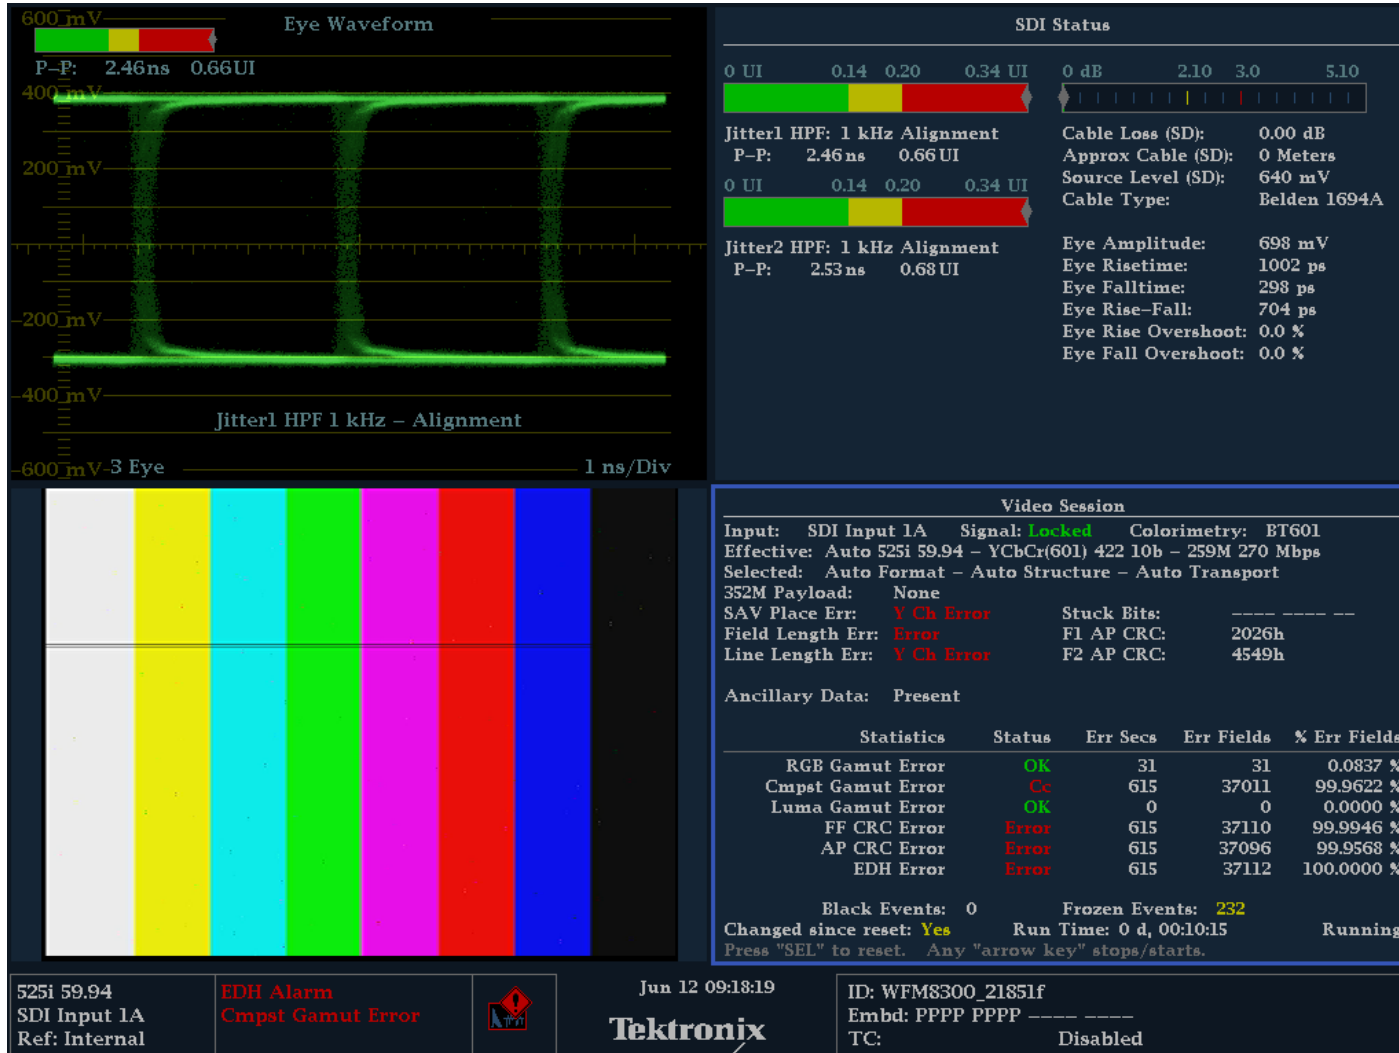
600 mV Eye Waveform

P–P: 2.46ns 0.66UI

400 mV

200 mV

-200 mV

-400 mV

Jitter1 HPF 1 kHz – Alignment

-600 mV 3 Eye 1 ns/Div

SDI Status

0 UI 0.14 0.20 0.34 UI

Jitter1 HPF: 1 kHz Alignment
P–P: 2.46 ns 0.66 UI

0 UI 0.14 0.20 0.34 UI

Jitter2 HPF: 1 kHz Alignment
P–P: 2.53 ns 0.68 UI

0 dB 2.10 3.0 5.10

Cable Loss (SD): 0.00 dB
Approx Cable (SD): 0 Meters
Source Level (SD): 640 mV
Cable Type: Belden 1694A

Eye Amplitude: 698 mV
Eye Risetime: 1002 ps
Eye Falltime: 298 ps
Eye Rise–Fall: 704 ps
Eye Rise Overshoot: 0.0 %
Eye Fall Overshoot: 0.0 %

Video Session

Input: SDI Input 1A Signal: Locked Colorimetry: BT601
Effective: Auto 525i 59.94 – YCbCr(601) 422 10b – 259M 270 Mbps
Selected: Auto Format – Auto Structure – Auto Transport
352M Payload: None
SAV Place Err: Y Cb Error
Field Length Err: Error
Line Length Err: Y Cb Error

Stuck Bits: ---- ---- --
F1 AP CRC: 2026h
F2 AP CRC: 4549h

Ancillary Data: Present

| Statistics | Status | Err Secs | Err Fields | % Err Fields |
|---|---|---|---|---|
| RGB Gamut Error | OK | 31 | 31 | 0.0837 % |
| Cmpst Gamut Error | Cc | 615 | 37011 | 99.9622 % |
| Luma Gamut Error | OK | 0 | 0 | 0.0000 % |
| FF CRC Error | Error | 615 | 37110 | 99.9946 % |
| AP CRC Error | Error | 615 | 37096 | 99.9568 % |
| EDH Error | Error | 615 | 37112 | 100.0000 % |

Black Events: 0 Frozen Events: 232
Changed since reset: Yes Run Time: 0 d, 00:10:15 Running
Press "SEL" to reset. Any "arrow key" stops/starts.

525i 59.94
SDI Input 1A
Ref: Internal

EDH Alarm
Cmpst Gamut Error

Jun 12 09:18:19

Tektronix

ID: WFM8300_21851f
Embd: PPPP PPPP ---- ----
TC: Disabled